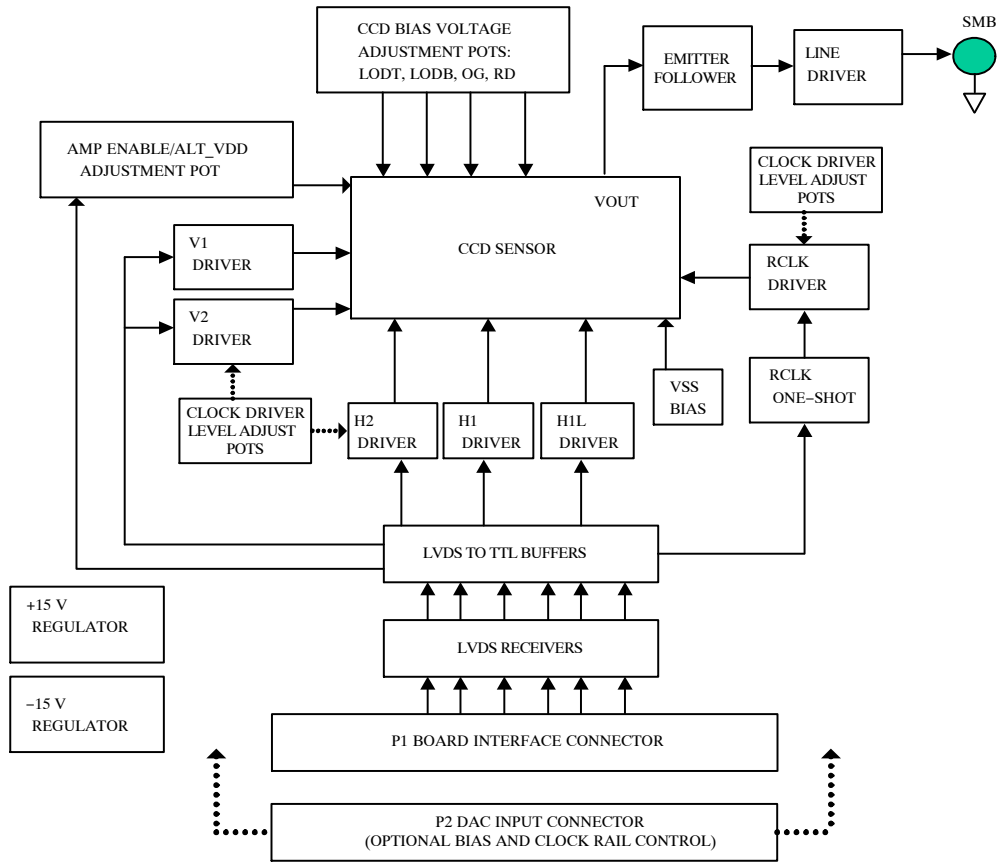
CCD BIAS VOLTAGE ADJUSTMENT POTS: LODT, LODB, OG, RD

EMITTER FOLLOWER

LINE DRIVER

SMB

AMP ENABLE/ALT_VDD ADJUSTMENT POT

CLOCK DRIVER LEVEL ADJUST POTS

VOUT

CCD SENSOR

V1 DRIVER

V2 DRIVER

RCLK DRIVER

RCLK ONE-SHOT

VSS BIAS

CLOCK DRIVER LEVEL ADJUST POTS

H2 DRIVER

H1 DRIVER

H1L DRIVER

LVDS TO TTL BUFFERS

+15 V REGULATOR

LVDS RECEIVERS

−15 V REGULATOR

P1 BOARD INTERFACE CONNECTOR

P2 DAC INPUT CONNECTOR (OPTIONAL BIAS AND CLOCK RAIL CONTROL)